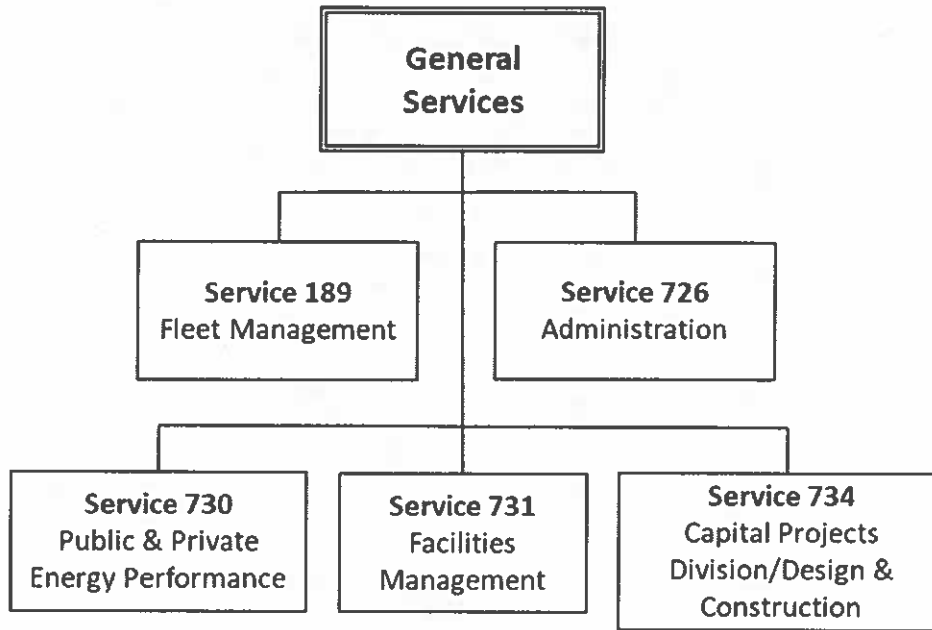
General Services

Service 189
Fleet Management

Service 726
Administration

Service 730
Public & Private Energy Performance

Service 731
Facilities Management

Service 734
Capital Projects Division/Design & Construction